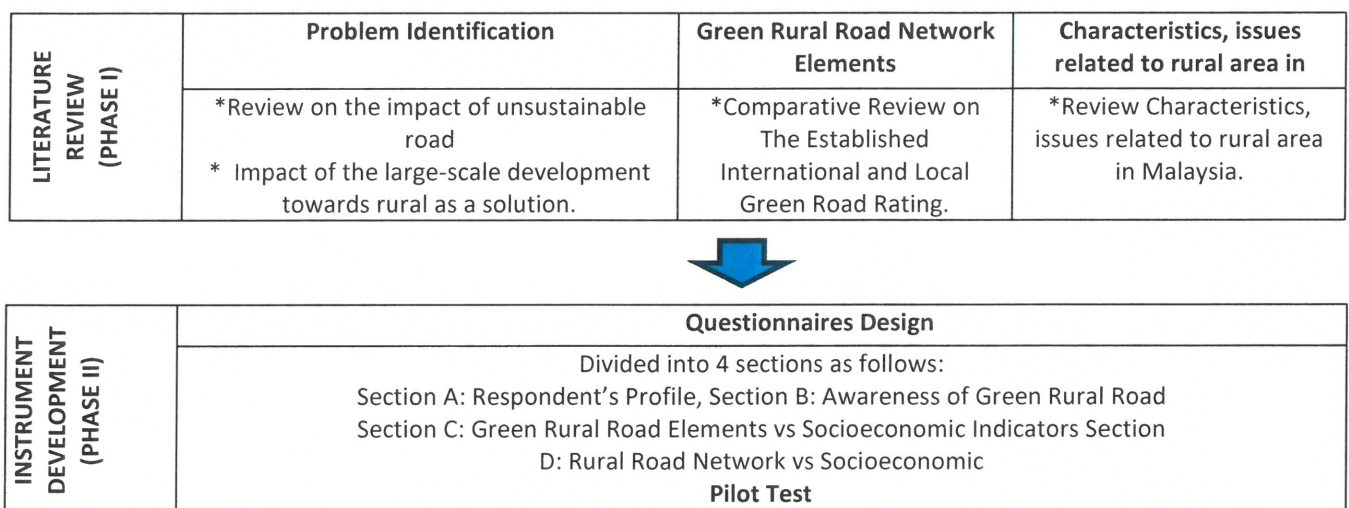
| LITERATURE REVIEW (PHASE I) | Problem Identification | Green Rural Road Network Elements | Characteristics, issues related to rural area in |
|---|---|---|---|
| | *Review on the impact of unsustainable road * Impact of the large-scale development towards rural as a solution. | *Comparative Review on The Established International and Local Green Road Rating. | *Review Characteristics, issues related to rural area in Malaysia. |

| INSTRUMENT DEVELOPMENT (PHASE II) | Questionnaires Design |
|---|---|
| | Divided into 4 sections as follows: Section A: Respondent's Profile, Section B: Awareness of Green Rural Road Section C: Green Rural Road Elements vs Socioeconomic Indicators Section D: Rural Road Network vs Socioeconomic **Pilot Test** |